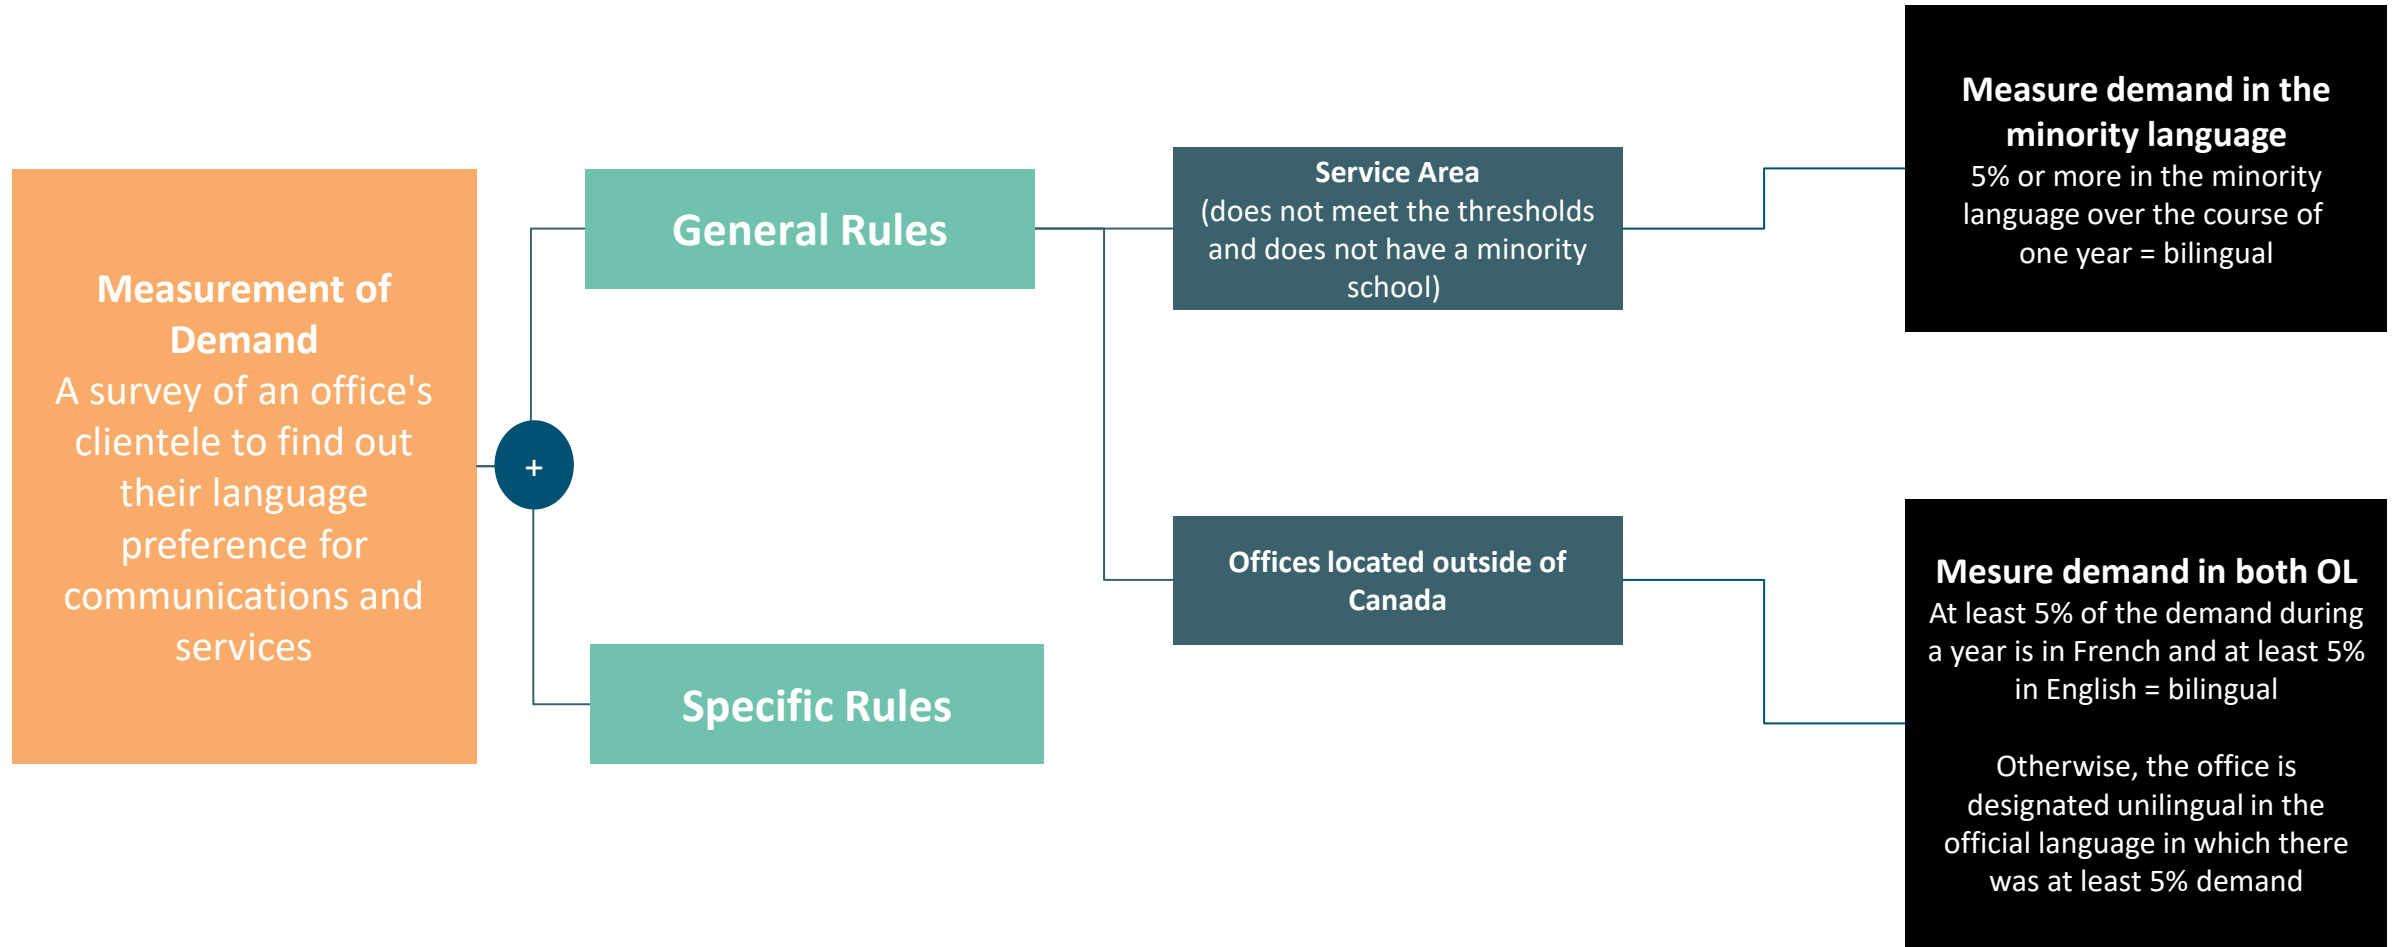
Measurement of Demand
A survey of an office's clientele to find out their language preference for communications and services

+

General Rules

Specific Rules

Service Area
(does not meet the thresholds and does not have a minority school)

Offices located outside of Canada

Measure demand in the minority language
5% or more in the minority language over the course of one year = bilingual

Mesure demand in both OL
At least 5% of the demand during a year is in French and at least 5% in English = bilingual

Otherwise, the office is designated unilingual in the official language in which there was at least 5% demand